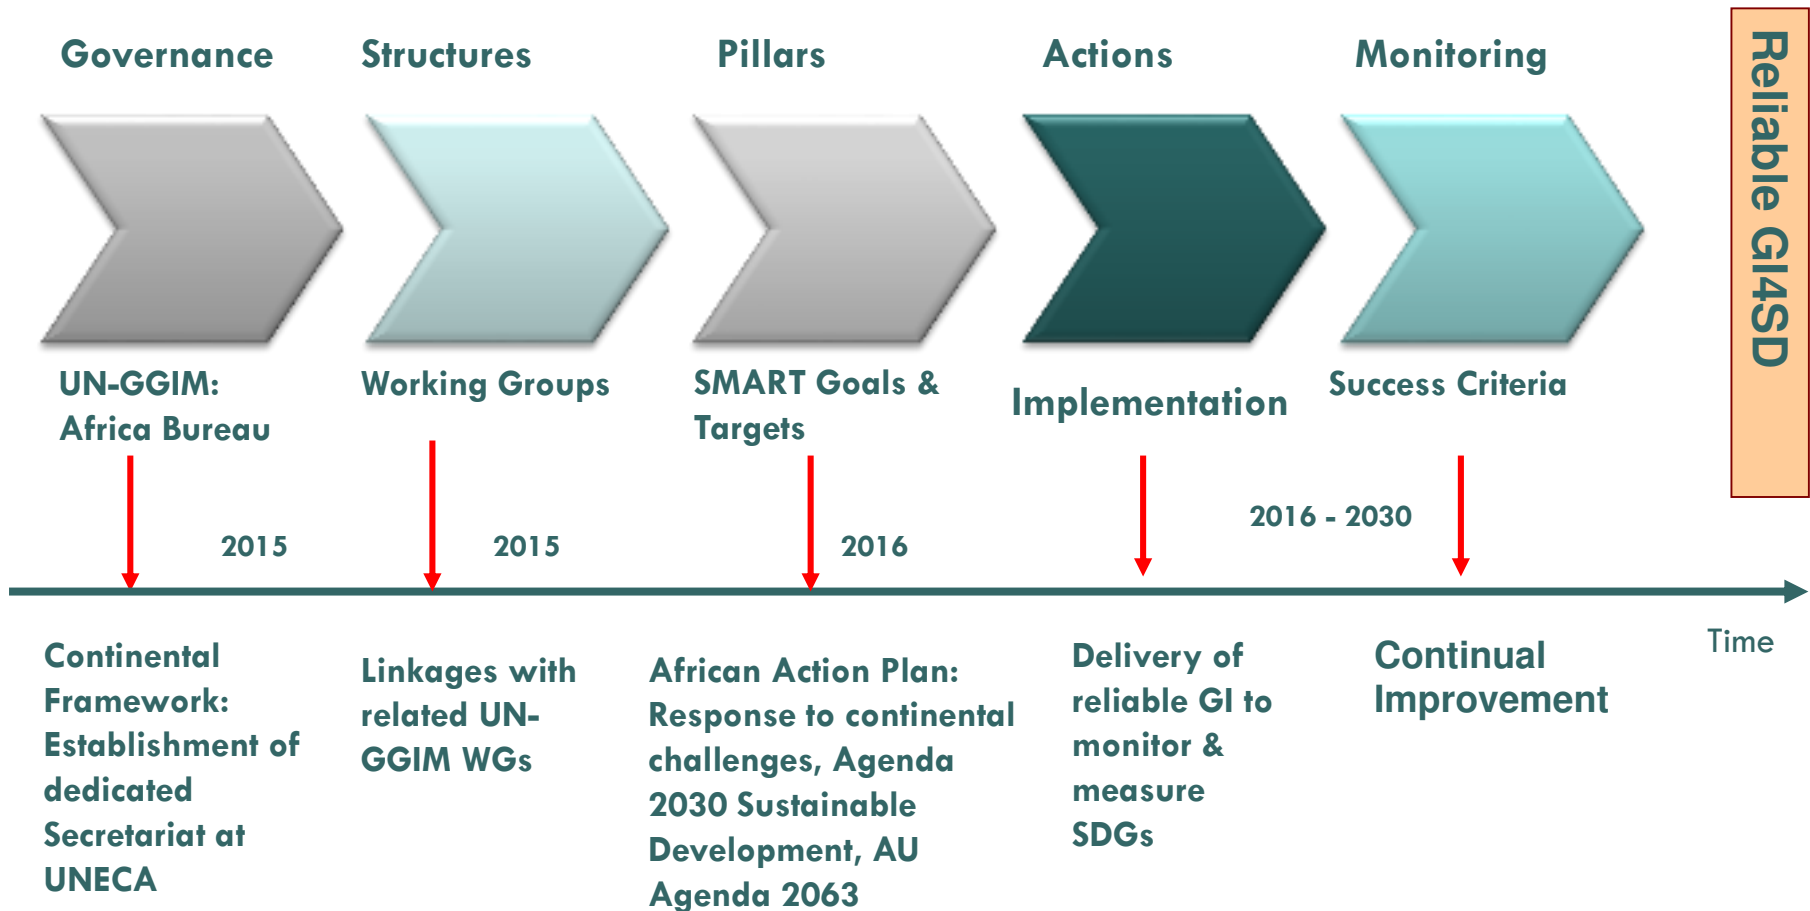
Governance

Structures

Pillars

Actions

Monitoring

Reliable GI4SD

UN-GGIM: Africa Bureau

Working Groups

SMART Goals & Targets

Implementation

Success Criteria

2015

2015

2016

2016 - 2030

Time

Continental Framework: Establishment of dedicated Secretariat at UNECA

Linkages with related UN-GGIM WGs

African Action Plan: Response to continental challenges, Agenda 2030 Sustainable Development, AU Agenda 2063

Delivery of reliable GI to monitor & measure SDGs

Continual Improvement